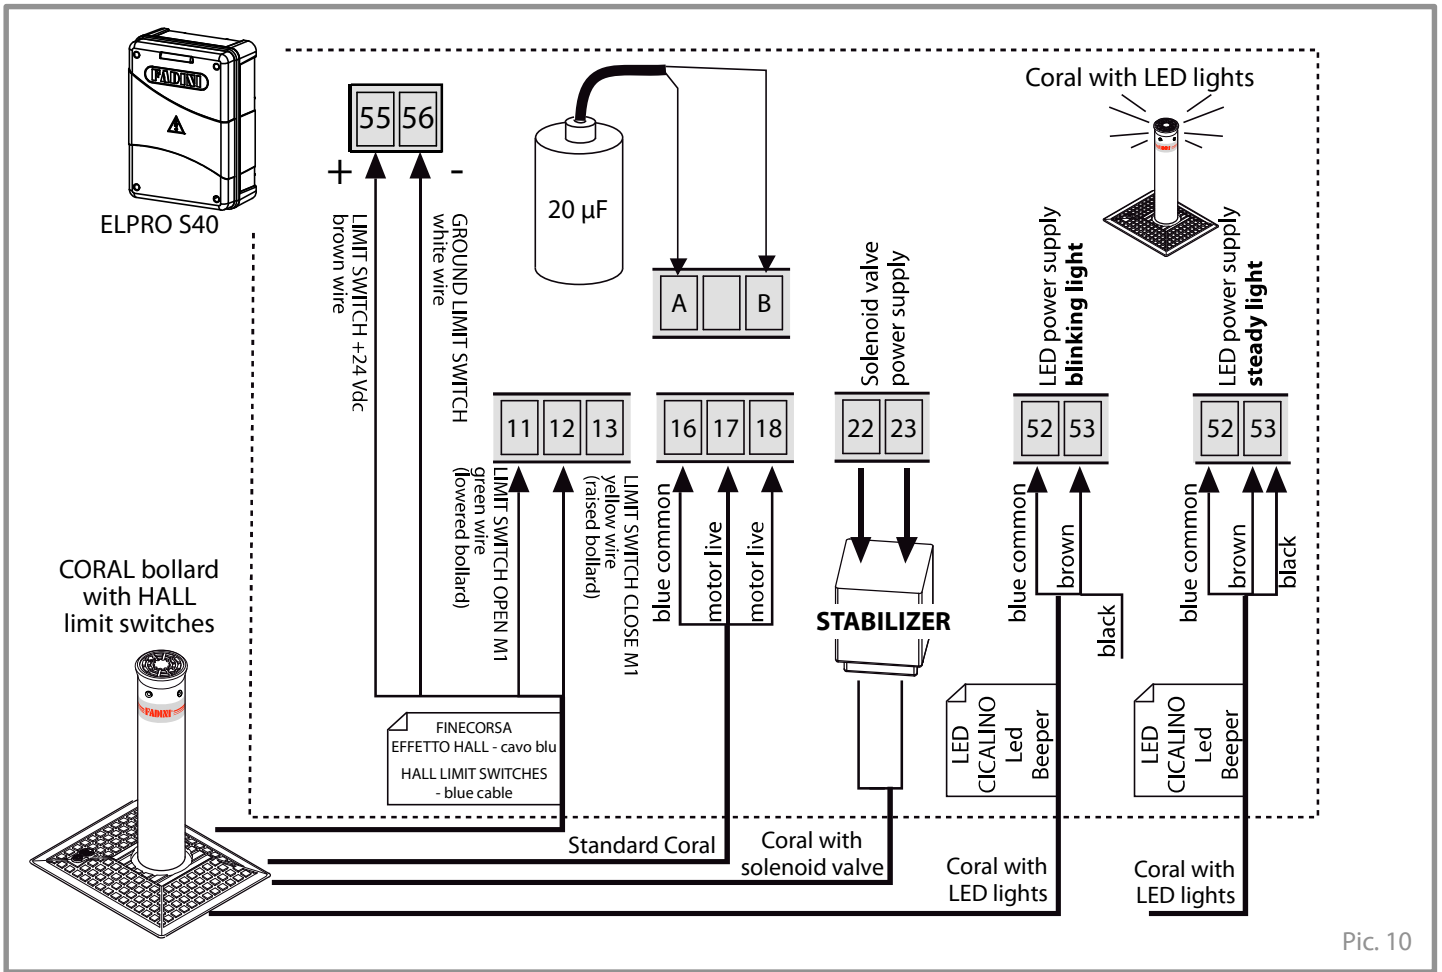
FADINI

ELPRO S40

55 56

+ -

LIMIT SWITCH +24 Vdc brown wire

GROUND LIMIT SWITCH white wire

20 μF

A B

Coral with LED lights

Solenoid valve power supply

LED power supply **blinking light**

LED power supply **steady light**

11 12 13

16 17 18

22 23

52 53

52 53

LIMIT SWITCH OPEN M1 green wire (lowered bollard)

LIMIT SWITCH CLOSE M1 yellow wire (raised bollard)

blue common

motor live

motor live

STABILIZER

blue common

brown

black

blue common

brown

black

CORAL bollard with HALL limit switches

FINECORSA EFFETTO HALL - cavo blu

HALL LIMIT SWITCHES - blue cable

LED CICALINO Led Beeper

LED CICALINO Led Beeper

Standard Coral

Coral with solenoid valve

Coral with LED lights

Coral with LED lights

Pic. 10